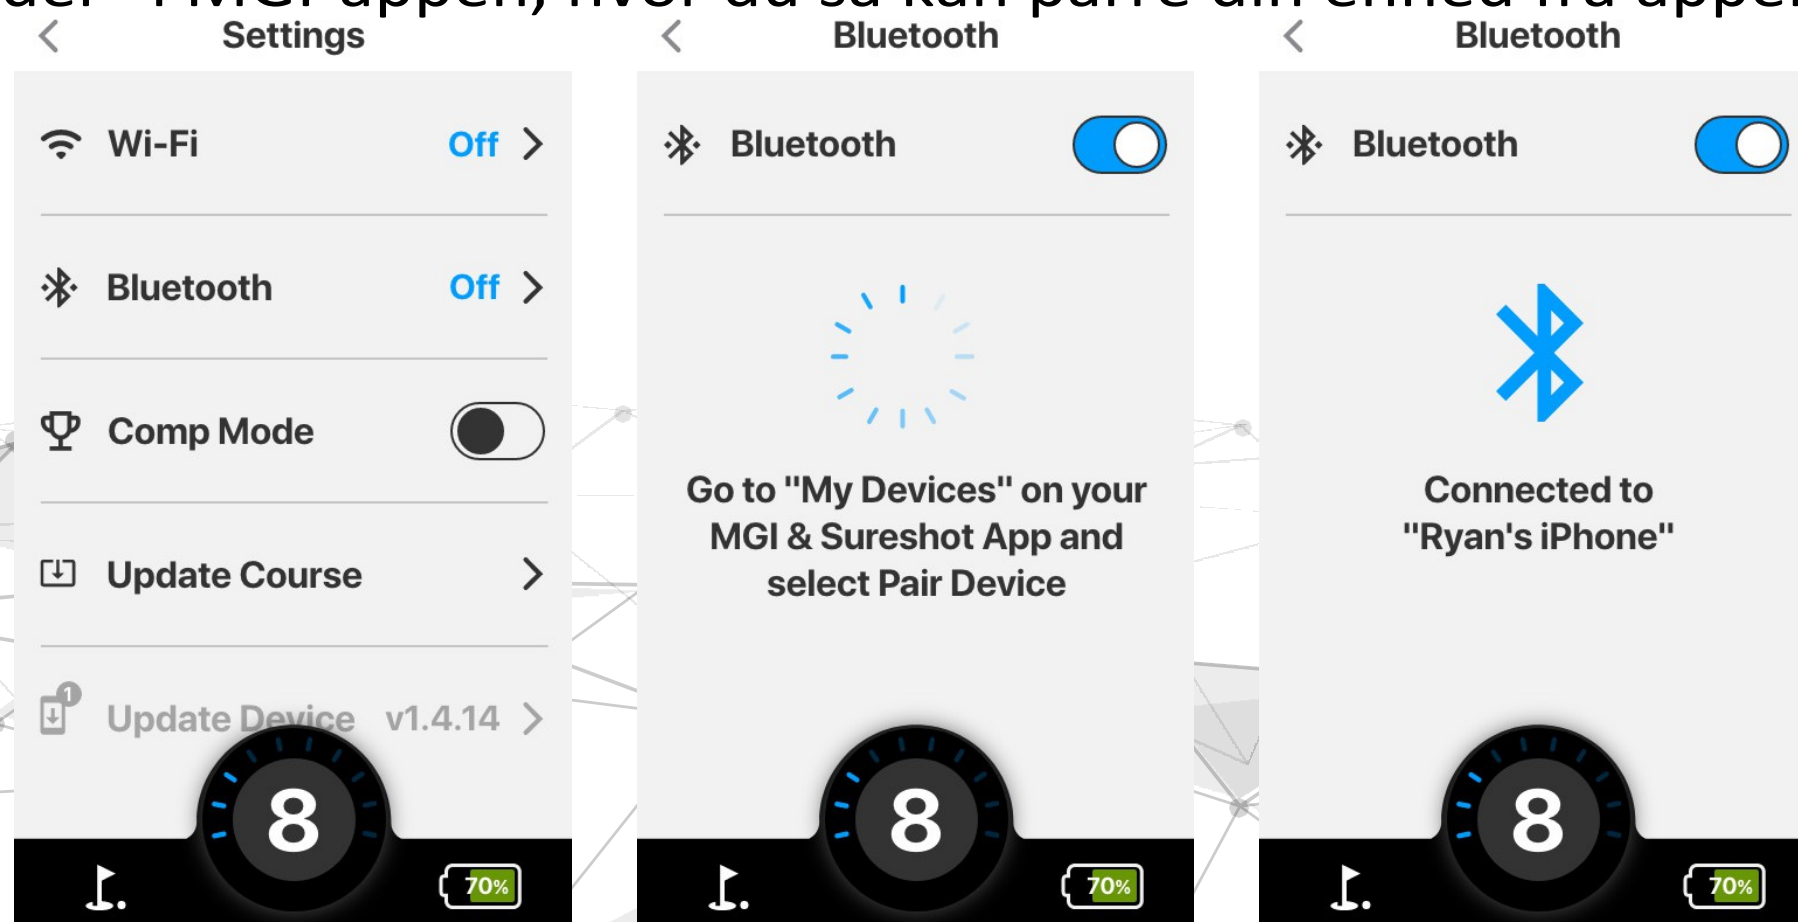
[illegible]

Settings

Wi-Fi Off

Bluetooth Off

Comp Mode

Update Course

Update Device v1.4.14

1

8

70%

Bluetooth

Bluetooth

Go to "My Devices" on your MGI & Sureshot App and select Pair Device

8

70%

Bluetooth

Bluetooth

Connected to "Ryan's iPhone"

8

70%